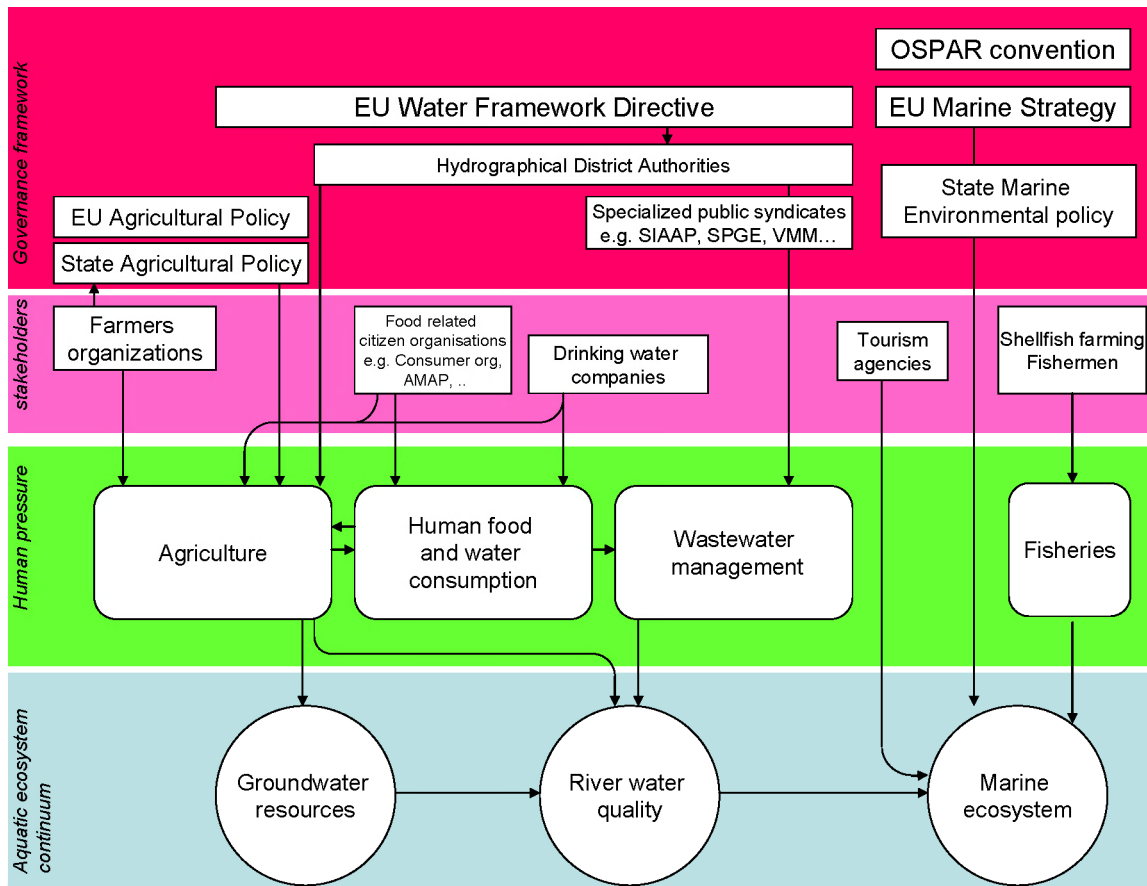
Governance framework

OSPAR convention

EU Water Framework Directive

EU Marine Strategy

Hydrographical District Authorities

State Marine Environmental policy

EU Agricultural Policy

Specialized public syndicates e.g. SIAAP, SPGE, VMM…

State Agricultural Policy

stakeholders

Farmers organizations

Food related citizen organisations e.g. Consumer org, AMAP, ..

Drinking water companies

Tourism agencies

Shellfish farming Fishermen

Human pressure

Agriculture

Human food and water consumption

Wastewater management

Fisheries

Aquatic ecosystem continuum

Groundwater resources

River water quality

Marine ecosystem